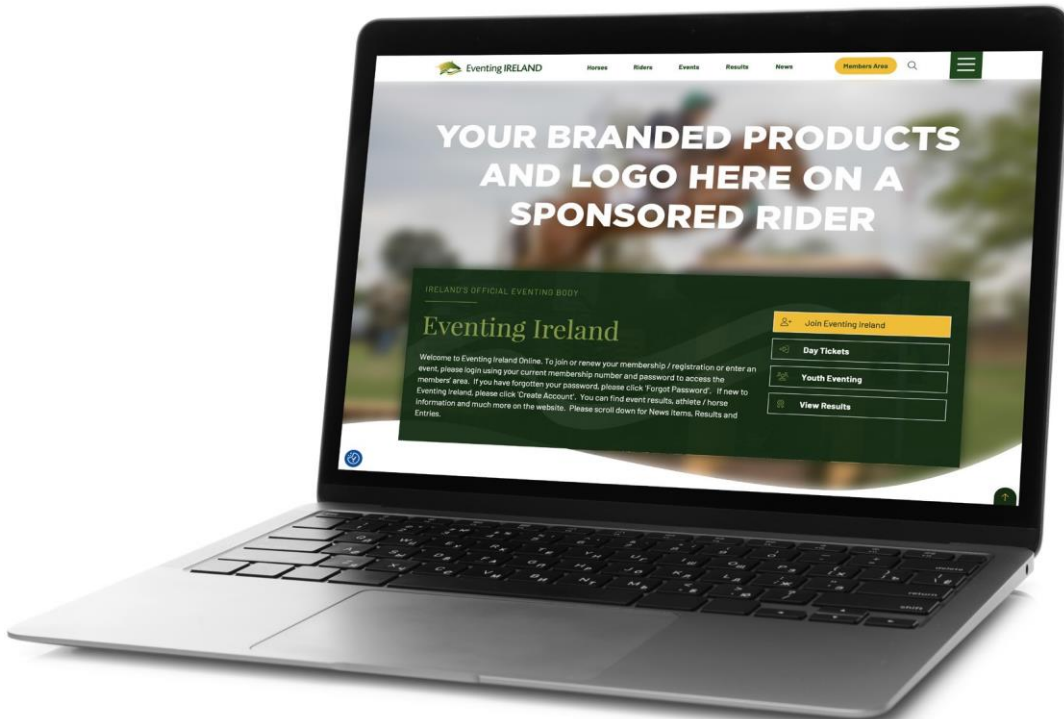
Eventing IRELAND

Horses Riders Events Results News Members Area

YOUR BRANDED PRODUCTS AND LOGO HERE ON A SPONSORED RIDER

IRELAND'S OFFICIAL EVENTING BODY

Eventing Ireland

Welcome to Eventing Ireland Online. To join or renew your membership / registration or enter an event, please login using your current membership number and password to access the members' area. If you have forgotten your password, please click 'Forgot Password'. If new to Eventing Ireland, please click 'Create Account'. You can find event results, athlete / horse information and much more on the website. Please scroll down for News items, Results and Entries.

Join Eventing Ireland

Day Tickets

Youth Eventing

View Results